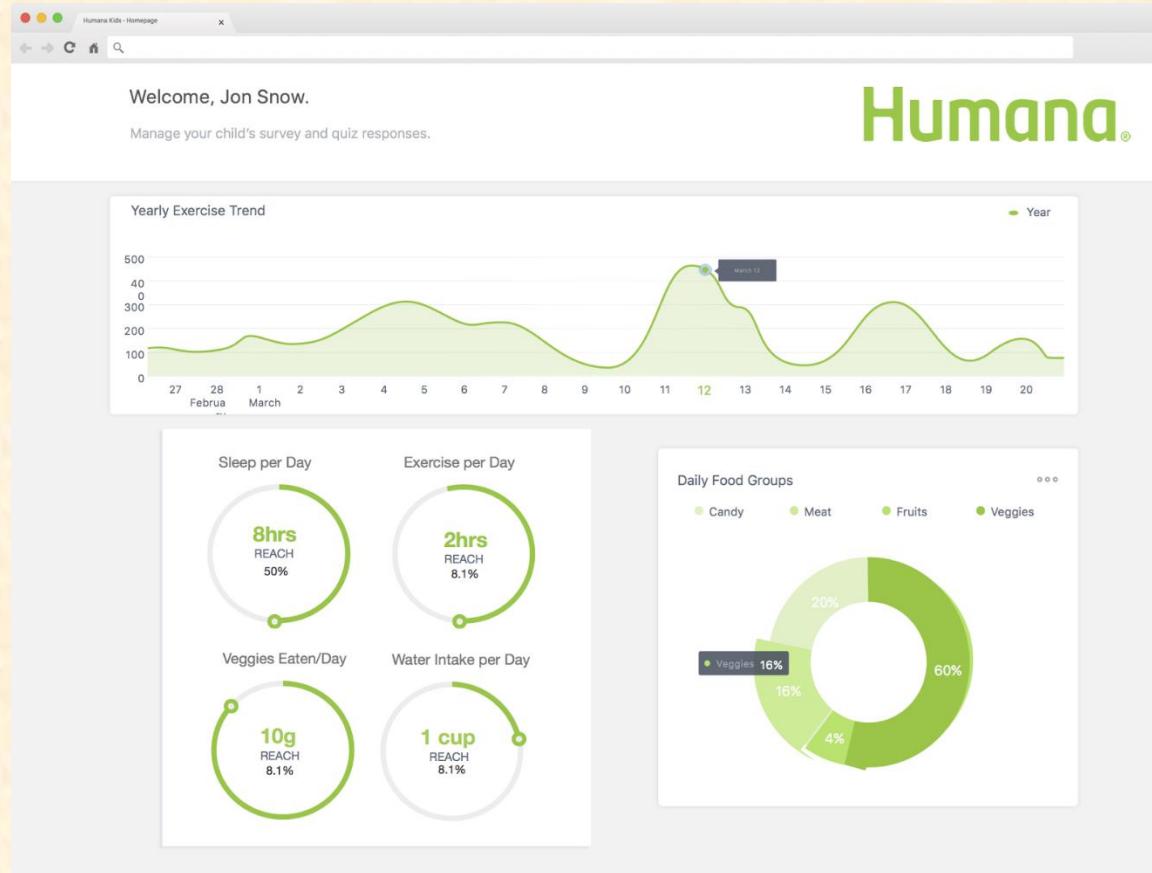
Humana Kids - Homepage ×

Welcome, Jon Snow.

Manage your child's survey and quiz responses.

Humana.

Yearly Exercise Trend

Year

500
40
0
300
200
100
0

March 12

27 28 Februa 1 March 2 3 4 5 6 7 8 9 10 11 12 13 14 15 16 17 18 19 20

Sleep per Day

8hrs
REACH
50%

Exercise per Day

2hrs
REACH
8.1%

Veggies Eaten/Day

10g
REACH
8.1%

Water Intake per Day

1 cup
REACH
8.1%

Daily Food Groups

Candy Meat Fruits Veggies

20%

Veggies 16%

16%

4%

60%